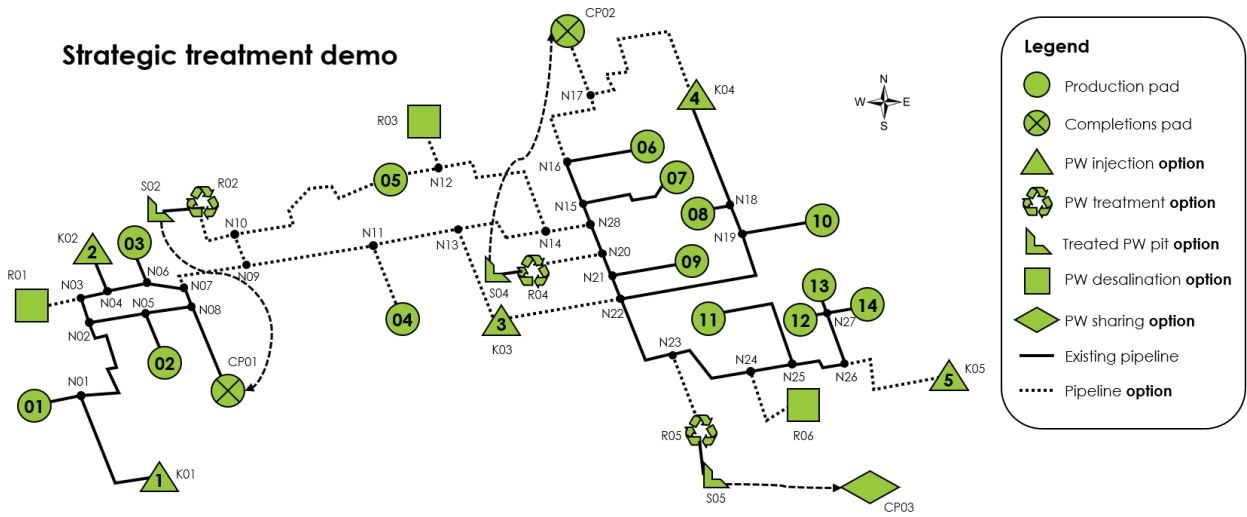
Strategic treatment demo

CP02

N17

4 K04

R03

06

N16

07

05

N12

S02

R02

08 N18

N15

10

N28

N10

N19

N11

N14

N20

N13

09

03

N21

K02 2

N06

N09

S04 R04

R01

N03

N07

N22

13

N04 N05

N08

3

11

12 N27 14

04

K03

N02

02

CP01

N23

N24

N01

N25

N26

5 K05

01

R05

R06

1 K01

S05

CP03

N

W E

S

Legend

Production pad

Completions pad

PW injection **option**

PW treatment **option**

Treated PW pit **option**

PW desalination **option**

PW sharing **option**

Existing pipeline

Pipeline **option**